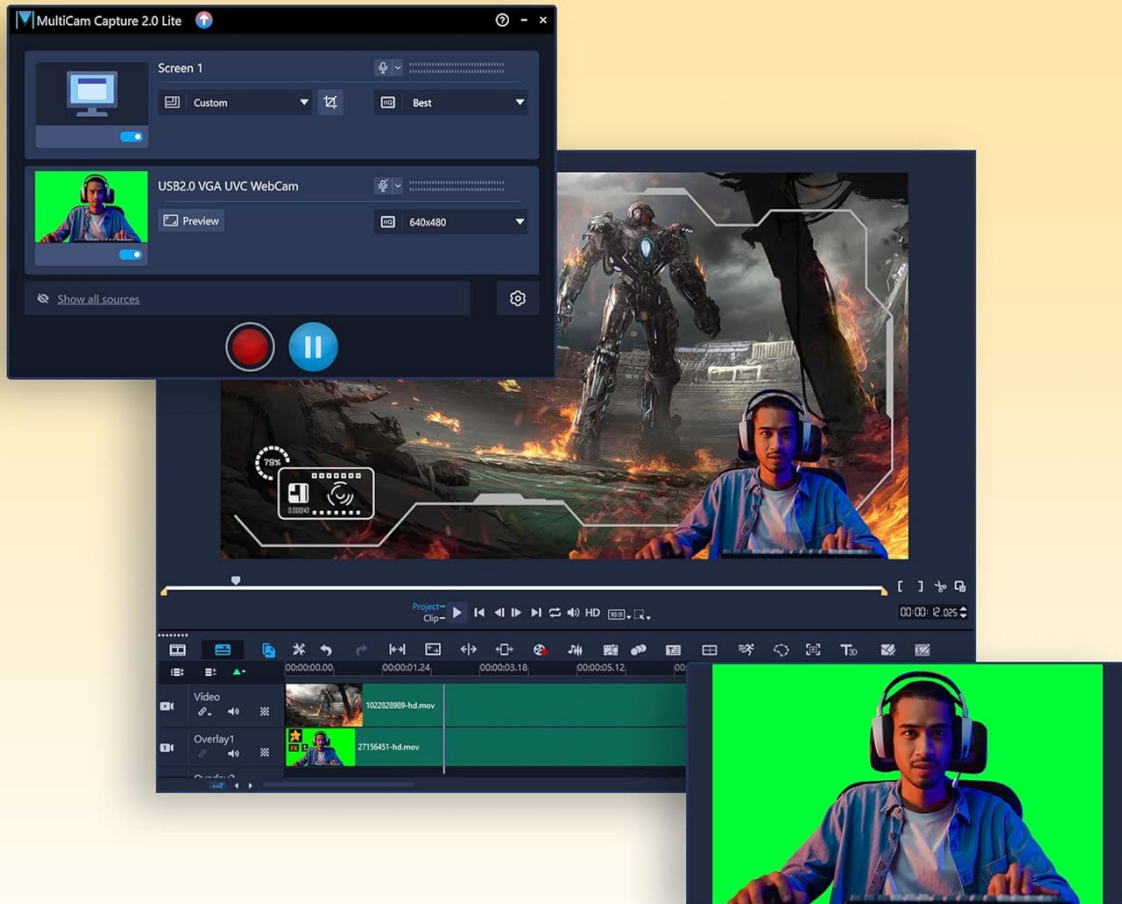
MultiCam Capture 2.0 Lite

Screen 1

Custom

Best

USB2.0 VGA UVC WebCam

Preview

640x480

Show all sources

79%

Project
Clip

HD

00:00:12.025

00:00:00.00
00:00:01.24
00:00:03.18
00:00:05.12

Video
1022828909-hd.mov

Overlay1
27156451-hd.mov

Overlay2